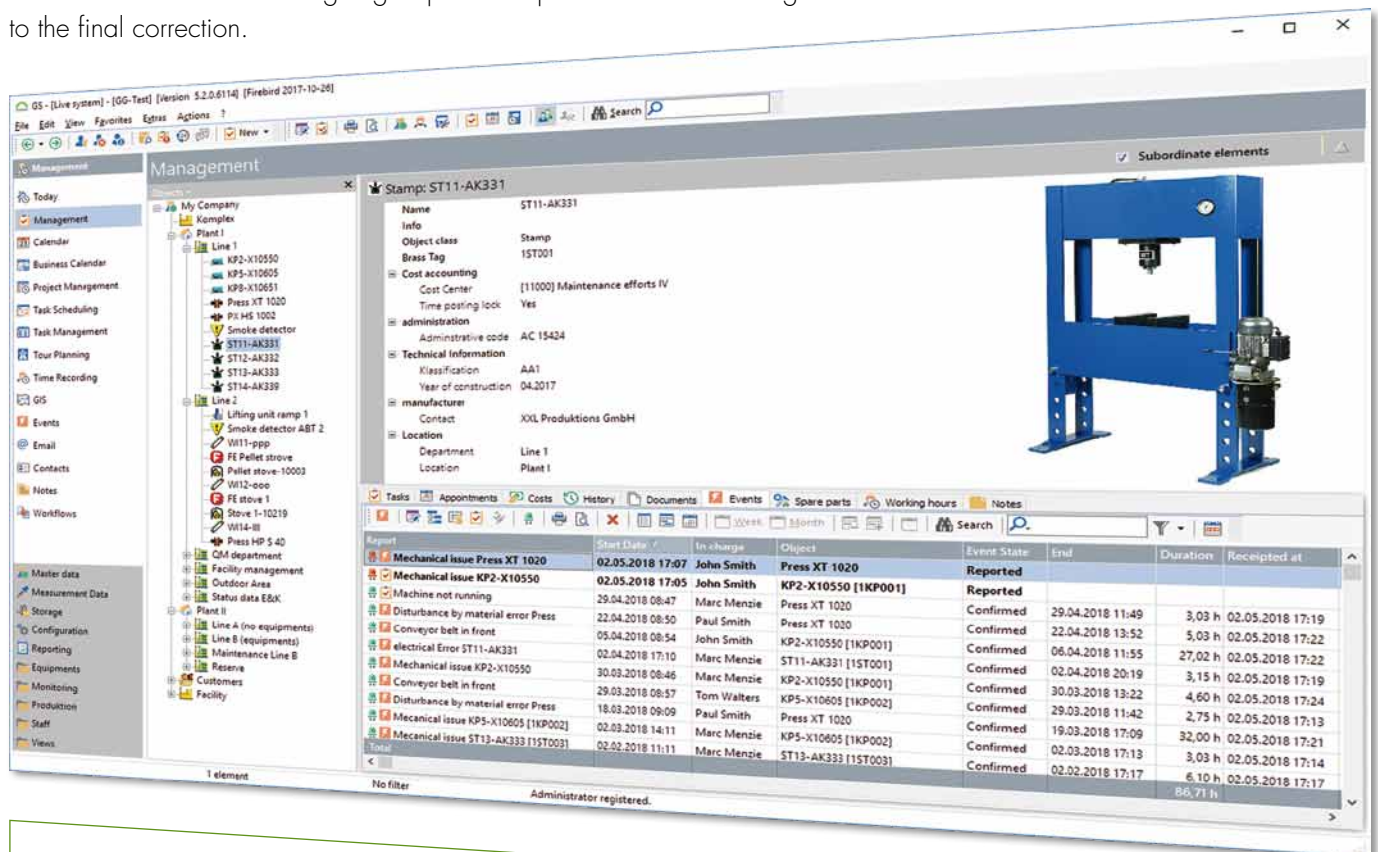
to the final correction.

GS - [Live system] - [GG-Test] [Version 5.2.0.6114] [Firebird 2017-10-26]

File Edit View Favorites Extras Actions ?

New Search

Management

Management

Subordinate elements

Today
Management
Calendar
Business Calendar
Project Management
Task Scheduling
Task Management
Tour Planning
Time Recording
GIS
Events
Email
Contacts
Notes
Workflows

Master data
Measurement Data
Storage
Configuration
Reporting
Equipments
Monitoring
Produktion
Staff
Views

My Company
Komplex
Plant I
Line 1
KP2-X10550
KP5-X10605
KP8-X10651
Press XT 1020
PX HS 1002
Smoke detector
ST11-AK331
ST12-AK332
ST13-AK333
ST14-AK339
Line 2
Lifting unit ramp 1
Smoke detector ABT 2
WI11-ppp
FE Pellet strove
Pellet stove-10003
WI12-ooo
FE stove 1
Stove 1-10219
WI14-III
Press HP S 40
QM department
Facility management
Outdoor Area
Status data E&K
Plant II
Line A (no equipments)
Line B (equipments)
Maintenance Line B
Reserve
Customers
Facility

Stamp: ST11-AK331

Name ST11-AK331
Info
Object class Stamp
Brass Tag 1ST001
Cost accounting
Cost Center [11000] Maintenance efforts IV
Time posting lock Yes
administration
Adminstrative code AC 15424
Technical Information
Klassification AA1
Year of construction 04.2017
manufacturer
Contact XXL Produktions GmbH
Location
Department Line 1
Location Plant I

Tasks Appointments Costs History Documents Events Spare parts Working hours Notes

Week Month Search

| Report | Start Date | In charge | Object | Event State | End | Duration | Receipted at |
|---|---|---|---|---|---|---|---|
| Mechanical issue Press XT 1020 | 02.05.2018 17:07 | John Smith | Press XT 1020 | Reported | | | |
| Mechanical issue KP2-X10550 | 02.05.2018 17:05 | John Smith | KP2-X10550 [1KP001] | Reported | | | |
| Machine not running | 29.04.2018 08:47 | Marc Menzie | Press XT 1020 | Confirmed | 29.04.2018 11:49 | 3,03 h | 02.05.2018 17:19 |
| Disturbance by material error Press | 22.04.2018 08:50 | Paul Smith | Press XT 1020 | Confirmed | 22.04.2018 13:52 | 5,03 h | 02.05.2018 17:22 |
| Conveyor belt in front | 05.04.2018 08:54 | John Smith | KP2-X10550 [1KP001] | Confirmed | 06.04.2018 11:55 | 27,02 h | 02.05.2018 17:22 |
| electrical Error ST11-AK331 | 02.04.2018 17:10 | Marc Menzie | ST11-AK331 [1ST001] | Confirmed | 02.04.2018 20:19 | 3,15 h | 02.05.2018 17:19 |
| Mechanical issue KP2-X10550 | 30.03.2018 08:46 | Marc Menzie | KP2-X10550 [1KP001] | Confirmed | 30.03.2018 13:22 | 4,60 h | 02.05.2018 17:24 |
| Conveyor belt in front | 29.03.2018 08:57 | Tom Walters | KP5-X10605 [1KP002] | Confirmed | 29.03.2018 11:42 | 2,75 h | 02.05.2018 17:13 |
| Disturbance by material error Press | 18.03.2018 09:09 | Paul Smith | Press XT 1020 | Confirmed | 19.03.2018 17:09 | 32,00 h | 02.05.2018 17:21 |
| Mecanical issue KP5-X10605 [1KP002] | 02.03.2018 14:11 | Marc Menzie | KP5-X10605 [1KP002] | Confirmed | 02.03.2018 17:13 | 3,03 h | 02.05.2018 17:14 |
| Mecanical issue ST13-AK333 [1ST003] | 02.02.2018 11:11 | Marc Menzie | ST13-AK333 [1ST003] | Confirmed | 02.02.2018 17:17 | 6,10 h | 02.05.2018 17:17 |
| Total | | | | | | 86,71 h | |

1 element
No filter
Administrator registered.